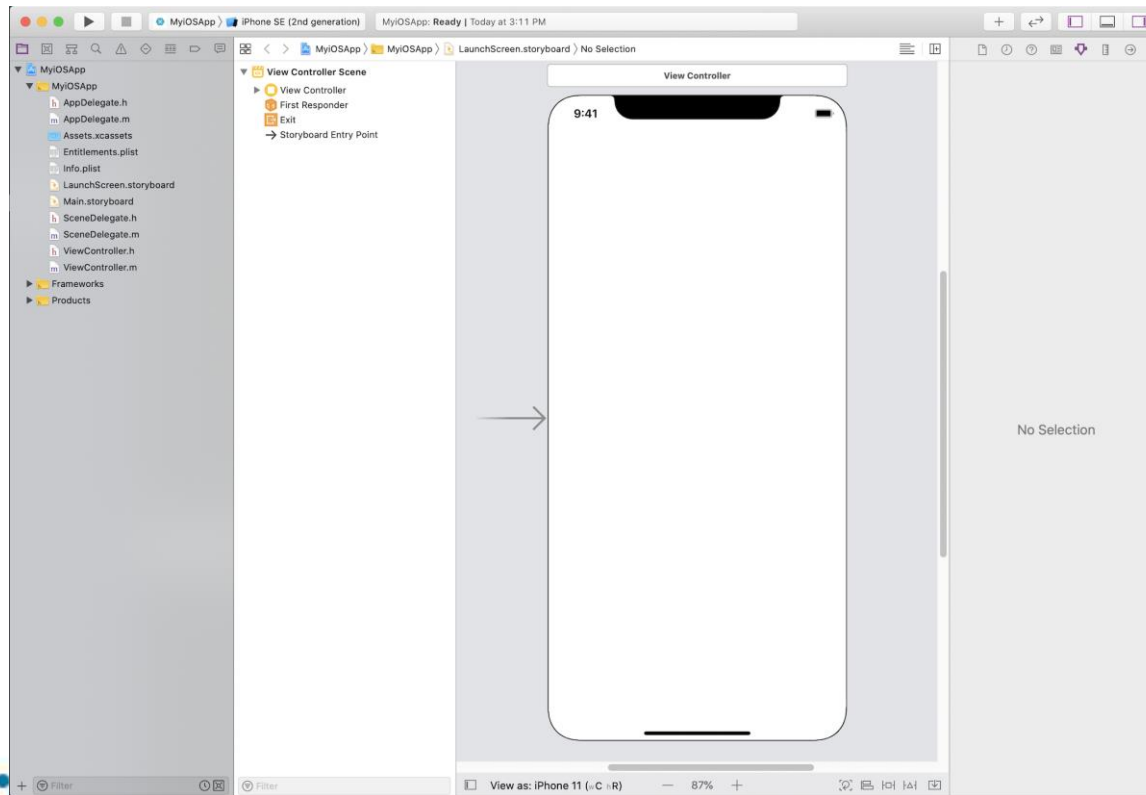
MyiOSApp 〉 iPhone SE (2nd generation)
MyiOSApp: Ready | Today at 3:11 PM

MyiOSApp 〉 MyiOSApp 〉 LaunchScreen.storyboard 〉 No Selection

MyiOSApp
MyiOSApp
AppDelegate.h
AppDelegate.m
Assets.xcassets
Entitlements.plist
Info.plist
LaunchScreen.storyboard
Main.storyboard
SceneDelegate.h
SceneDelegate.m
ViewController.h
ViewController.m
Frameworks
Products

View Controller Scene
View Controller
First Responder
Exit
Storyboard Entry Point

View Controller
9:41

No Selection

Filter
Filter
View as: iPhone 11 (wC hR)
87%